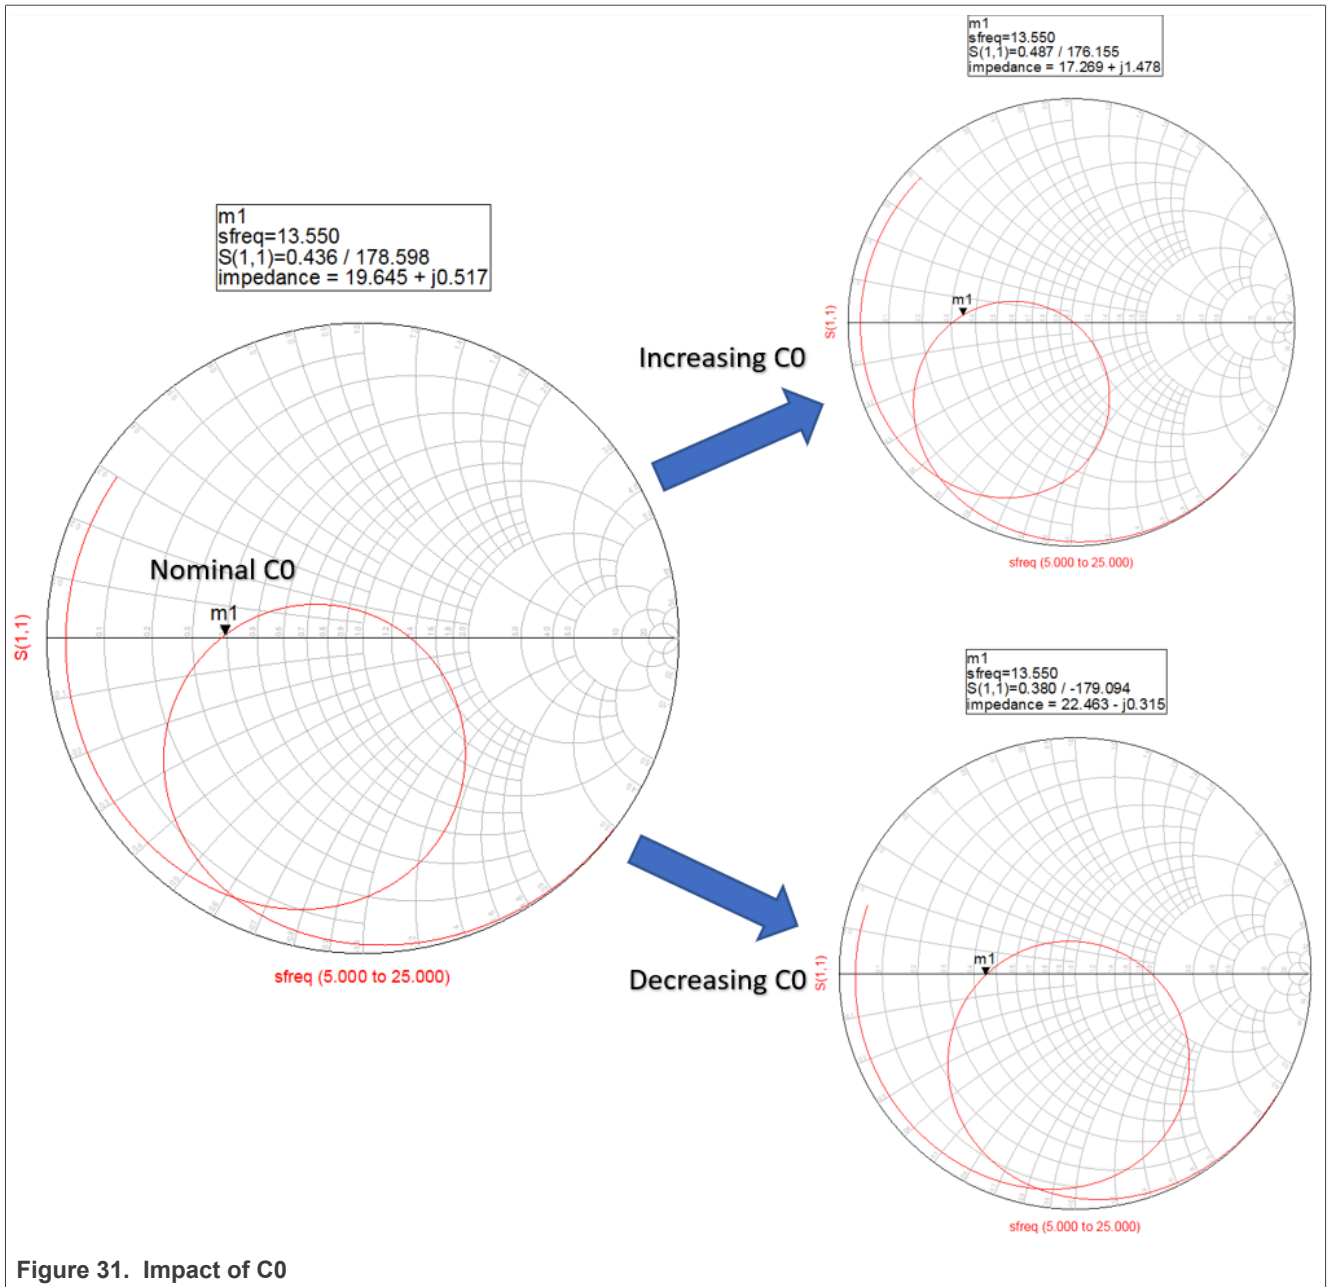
m1
sfreq=13.550
S(1,1)=0.487 / 176.155
impedance = 17.269 + j1.478

m1
sfreq=13.550
S(1,1)=0.436 / 178.598
impedance = 19.645 + j0.517

Increasing C0

m1

S(1,1)

sfreq (5.000 to 25.000)

Nominal C0

m1

S(1,1)

sfreq (5.000 to 25.000)

m1
sfreq=13.550
S(1,1)=0.380 / -179.094
impedance = 22.463 - j0.315

Decreasing C0

m1

S(1,1)

sfreq (5.000 to 25.000)

Figure 31. Impact of C0